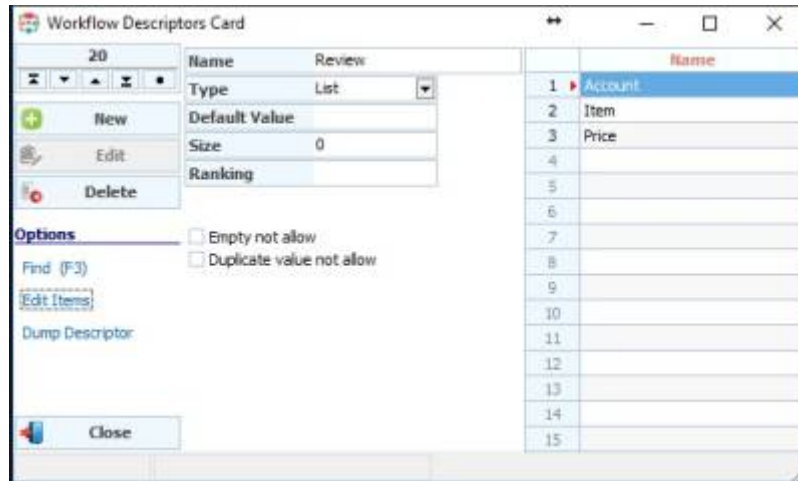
Workflow Descriptors Card

20

New
Edit
Delete

Options
Find (F3)
Edit Items
Dump Descriptor

Close

| Name | Review |
|---|---|
| Type | List |
| Default Value | |
| Size | 0 |
| Ranking | |

Empty not allow
Duplicate value not allow

| | Name |
|---|---|
| 1 | Account |
| 2 | Item |
| 3 | Price |
| 4 | |
| 5 | |
| 6 | |
| 7 | |
| 8 | |
| 9 | |
| 10 | |
| 11 | |
| 12 | |
| 13 | |
| 14 | |
| 15 | |